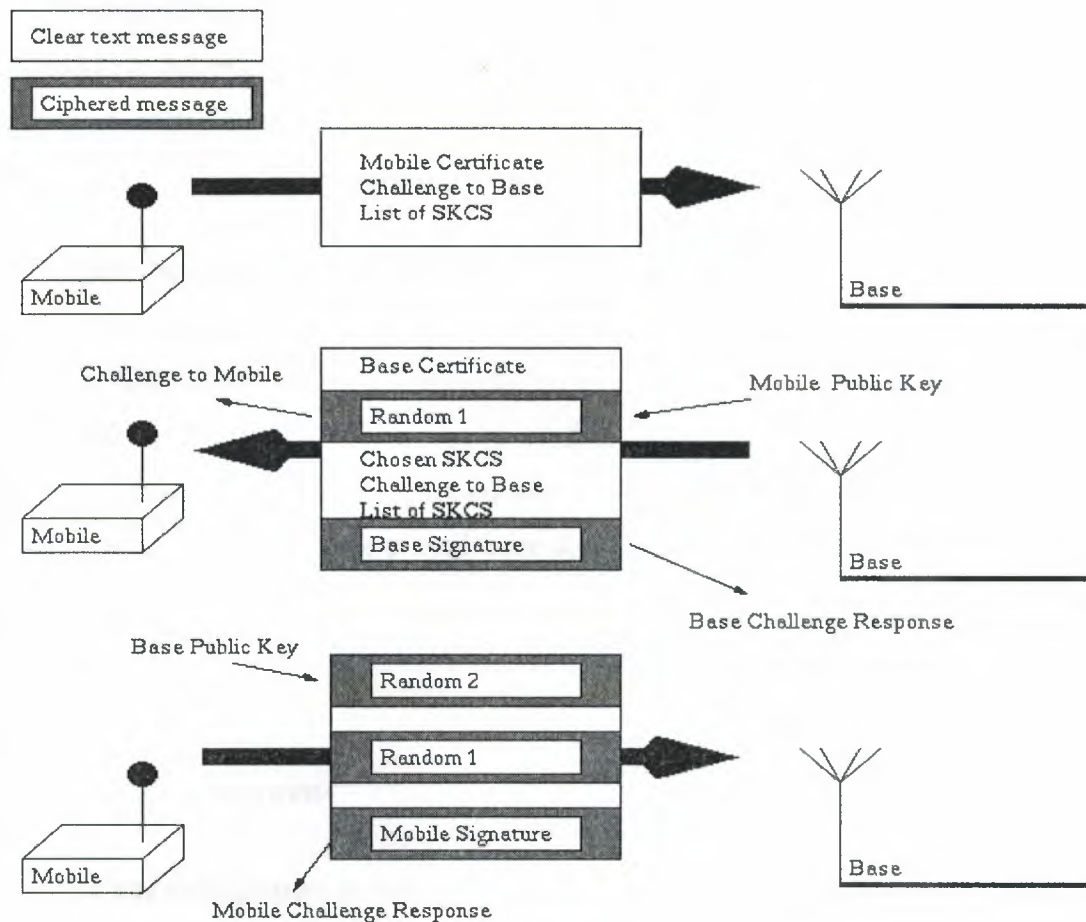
Clear text message

Ciphered message

Mobile Certificate
Challenge to Base
List of SKCS

Mobile

Base

Challenge to Mobile

Base Certificate

Mobile Public Key

Random 1

Chosen SKCS
Challenge to Base
List of SKCS

Base Signature

Mobile

Base

Base Challenge Response

Base Public Key

Random 2

Random 1

Mobile Signature

Mobile

Base

Mobile Challenge Response